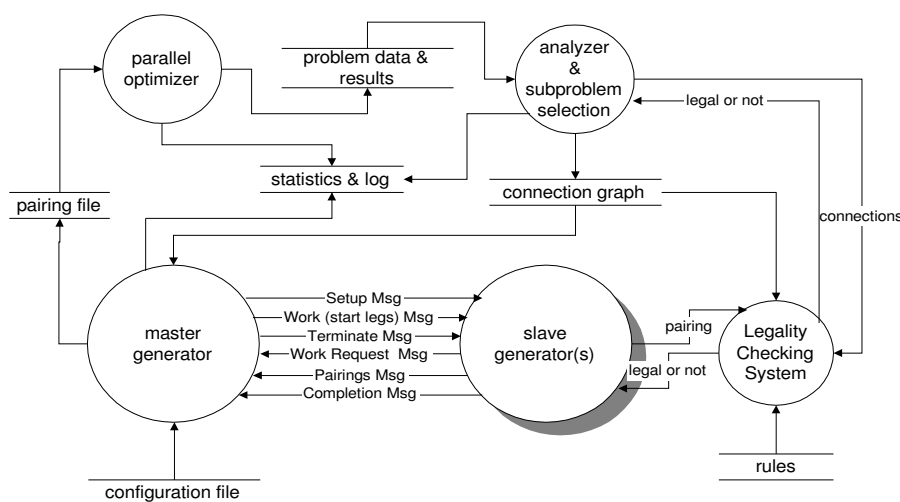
parallel optimizer

problem data & results

analyzer & subproblem selection

legal or not

statistics & log

connection graph

pairing file

connections

Setup Msg
Work (start legs) Msg
Terminate Msg
Work Request Msg
Pairings Msg
Completion Msg

master generator

slave generator(s)

pairing

legal or not

Legality Checking System

rules

configuration file